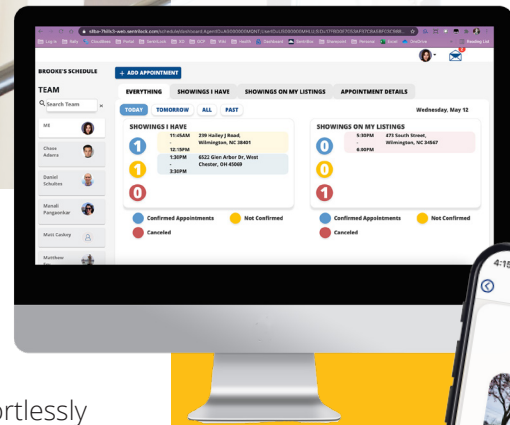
BROOKE'S SCHEDULE
+ ADD APPOINTMENT
TEAM
Search Team
EVERYTHING
SHOWINGS I HAVE
SHOWINGS ON MY LISTINGS
APPOINTMENT DETAILS
TODAY
TOMORROW
ALL
PAST
Wednesday, May 12
ME
Chase Adams
Daniel Schultes
Monali Pangaonkar
Matt Caskey
Matthew
SHOWINGS I HAVE
1
11:45AM - 12:15PM
239 Hailey J Road, Wilmington, NC 28401
1:30PM - 3:30PM
6522 Glen Arbor Dr, West Chester, OH 45069
1
0
SHOWINGS ON MY LISTINGS
0
5:30PM - 6:00PM
473 South Street, Wilmington, NC 34567
0
1
Confirmed Appointments
Not Confirmed
Canceled
Confirmed Appointments
Not Confirmed
Canceled
4:1
ortlessly